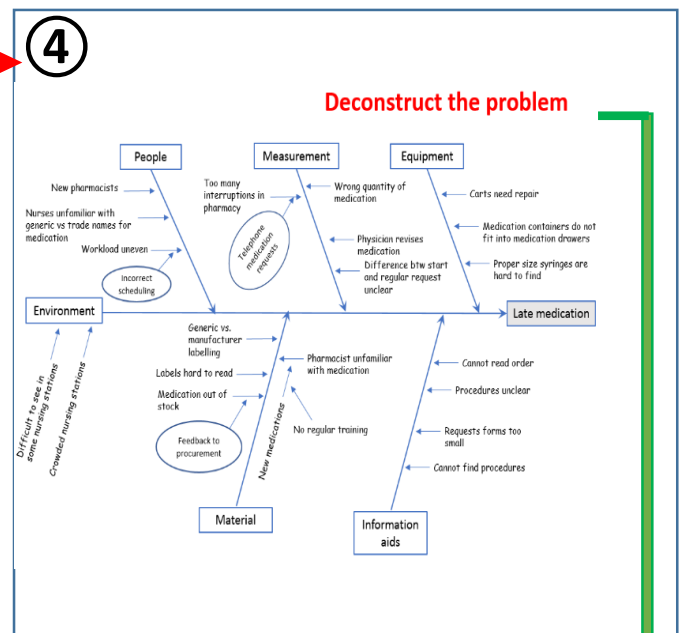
④

Deconstruct the problem

People

New pharmacists

Nurses unfamiliar with generic vs trade names for medication

Workload uneven

Incorrect scheduling

Measurement

Too many interruptions in pharmacy

Telephone medication requests

Wrong quantity of medication

Physician revises medication

Difference btw start and regular request unclear

Equipment

Carts need repair

Medication containers do not fit into medication drawers

Proper size syringes are hard to find

Environment

Late medication

Difficult to see in some nursing stations

Crowded nursing stations

Generic vs. manufacturer labelling

Labels hard to read

Medication out of stock

Feedback to procurement

New medications

Pharmacist unfamiliar with medication

No regular training

Material

Cannot read order

Procedures unclear

Requests forms too small

Cannot find procedures

Information aids